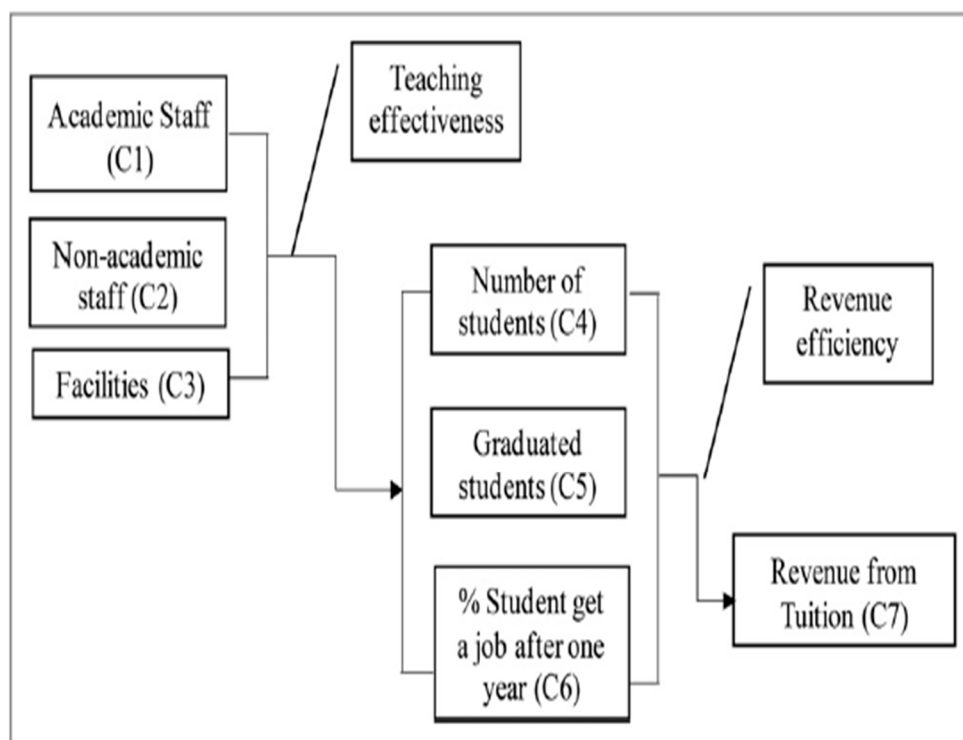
Academic Staff (C1)

Non-academic staff (C2)

Facilities (C3)

Teaching effectiveness

Number of students (C4)

Graduated students (C5)

% Student get a job after one year (C6)

Revenue efficiency

Revenue from Tuition (C7)